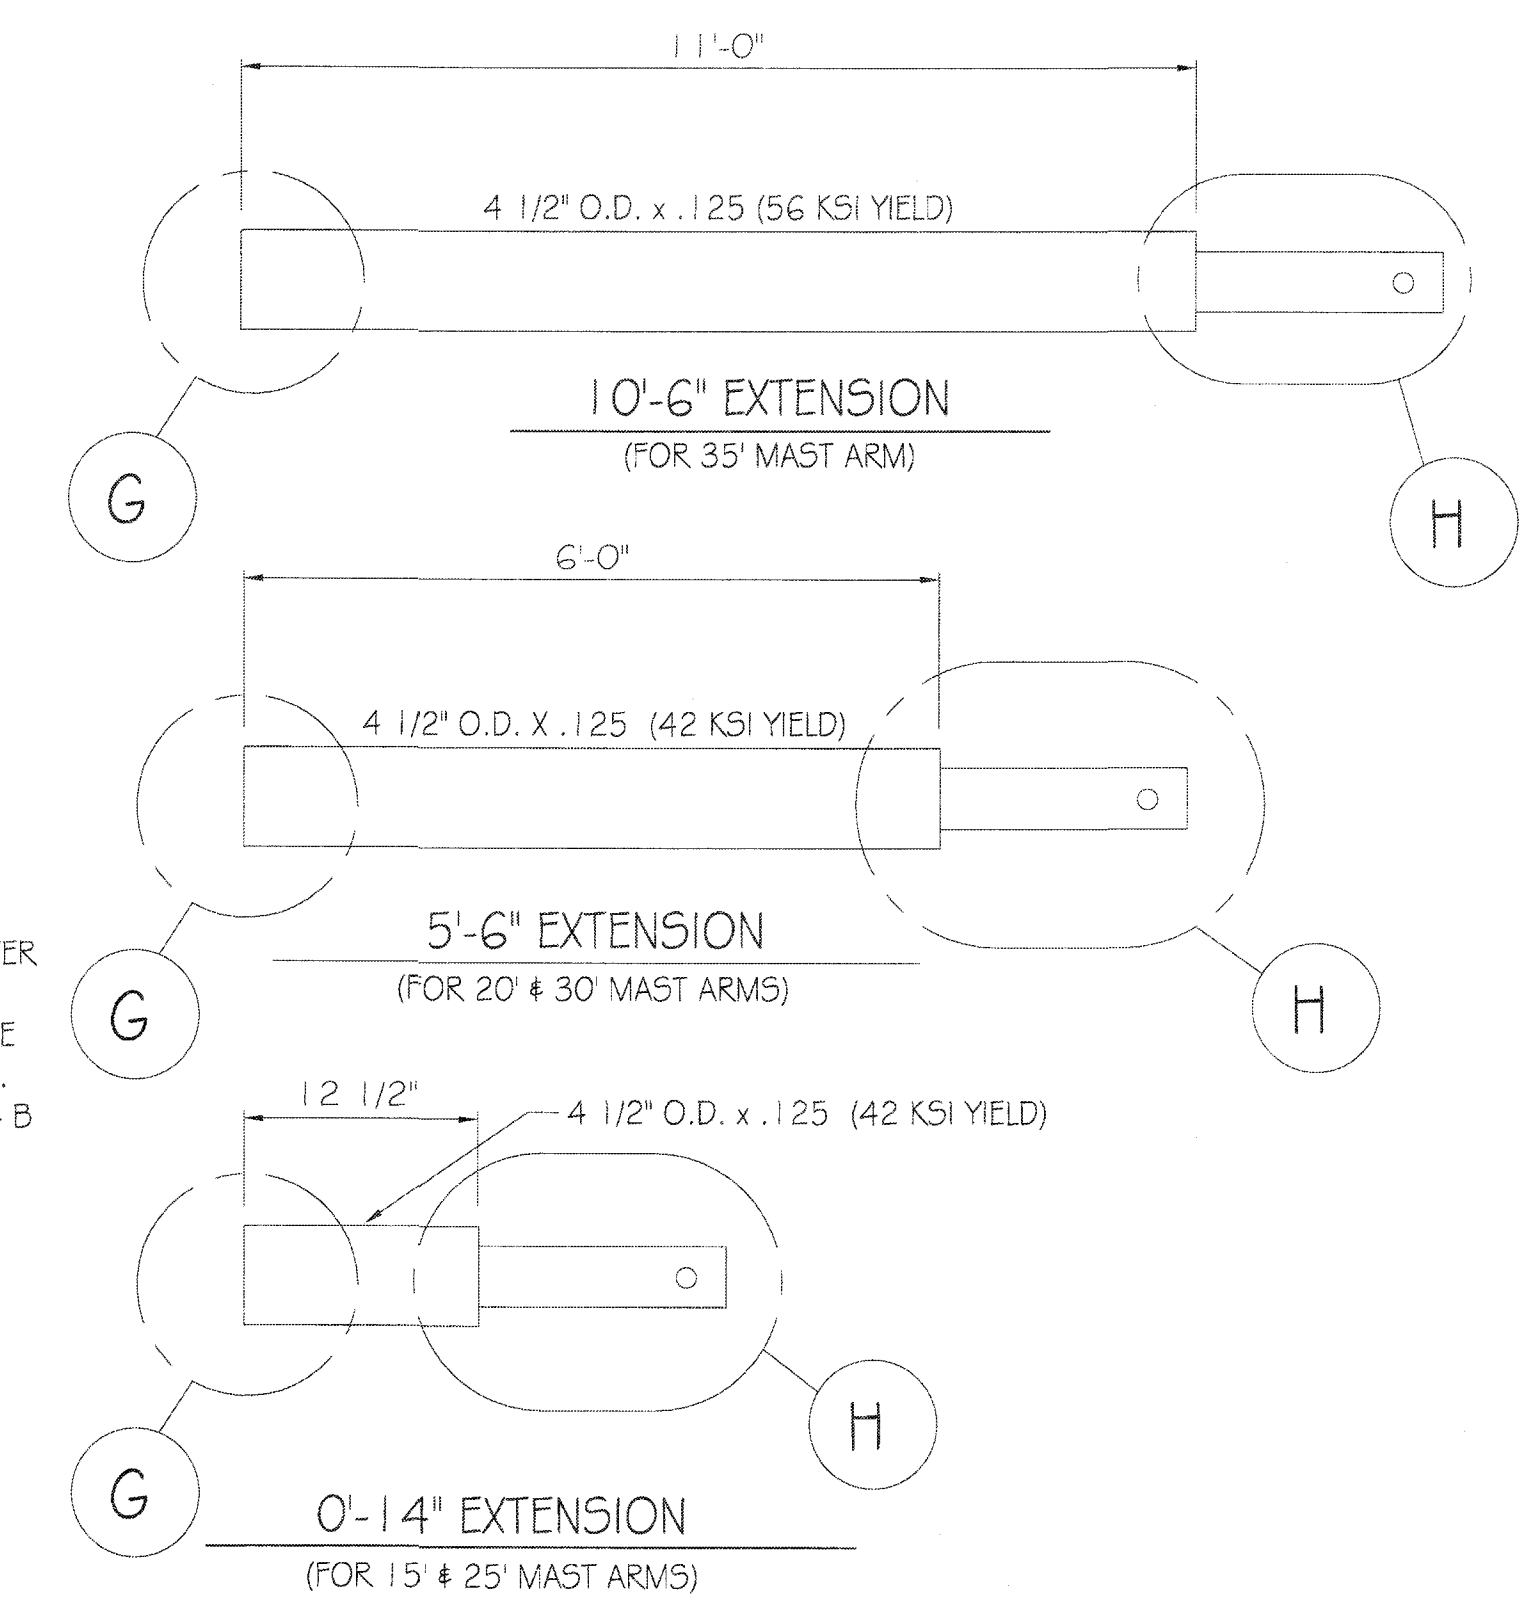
11'-0"

4 1/2" O.D. x .125 (56 KSI YIELD)

G

H

10'-6" EXTENSION
(FOR 35' MAST ARM)

6'-0"

4 1/2" O.D. X .125 (42 KSI YIELD)

ER

E

B

G

H

5'-6" EXTENSION
(FOR 20' & 30' MAST ARMS)

12 1/2"

4 1/2" O.D. x .125 (42 KSI YIELD)

G

H

0'-14" EXTENSION
(FOR 15' & 25' MAST ARMS)